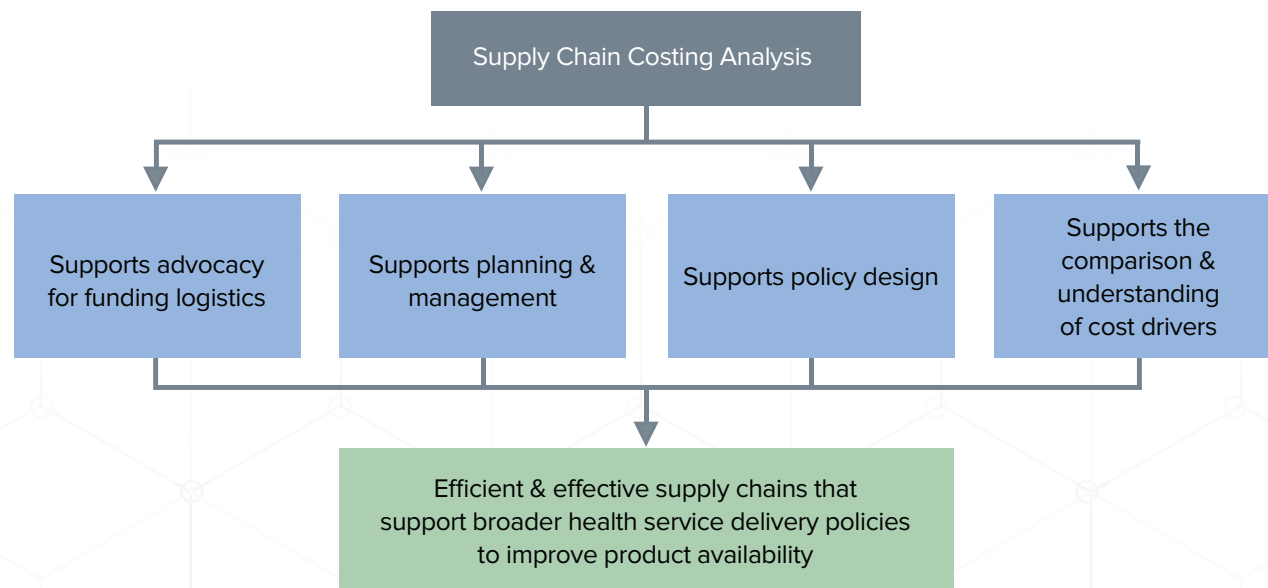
Supply Chain Costing Analysis

Supports advocacy for funding logistics

Supports planning & management

Supports policy design

Supports the comparison & understanding of cost drivers

Efficient & effective supply chains that support broader health service delivery policies to improve product availability